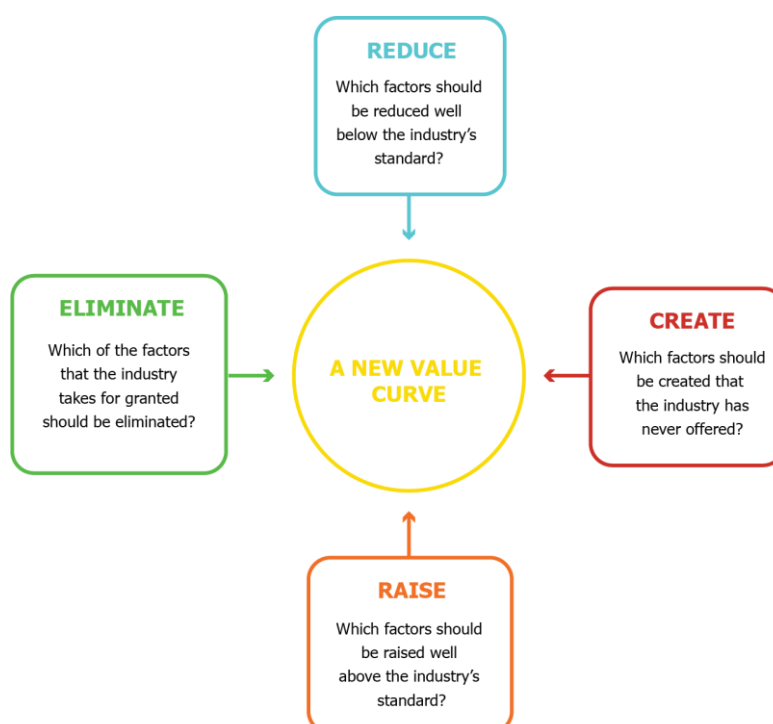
REDUCE

Which factors should be reduced well below the industry's standard?

ELIMINATE

Which of the factors that the industry takes for granted should be eliminated?

A NEW VALUE CURVE

CREATE

Which factors should be created that the industry has never offered?

RAISE

Which factors should be raised well above the industry's standard?